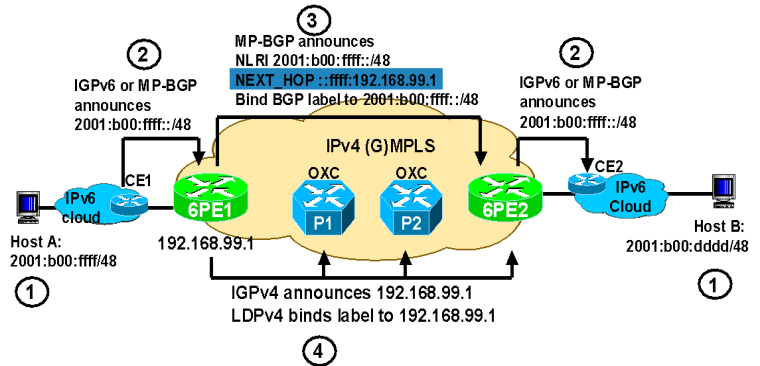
3

MP-BGP announces
NLRI 2001:b00:ffff::/48
NEXT_HOP ::ffff:192.168.99.1
Bind BGP label to 2001:b00:ffff::/48

2

IGPv6 or MP-BGP announces
2001:b00:ffff::/48

2

IGPv6 or MP-BGP announces
2001:b00:ffff::/48

IPv4 (G)MPLS

OXC

OXC

CE1

CE2

IPv6 cloud

6PE1

P1

P2

6PE2

IPv6 Cloud

Host A:
2001:b00:ffff/48

192.168.99.1

Host B:
2001:b00:dddd/48

1

1

IGPv4 announces 192.168.99.1
LDPv4 binds label to 192.168.99.1

4